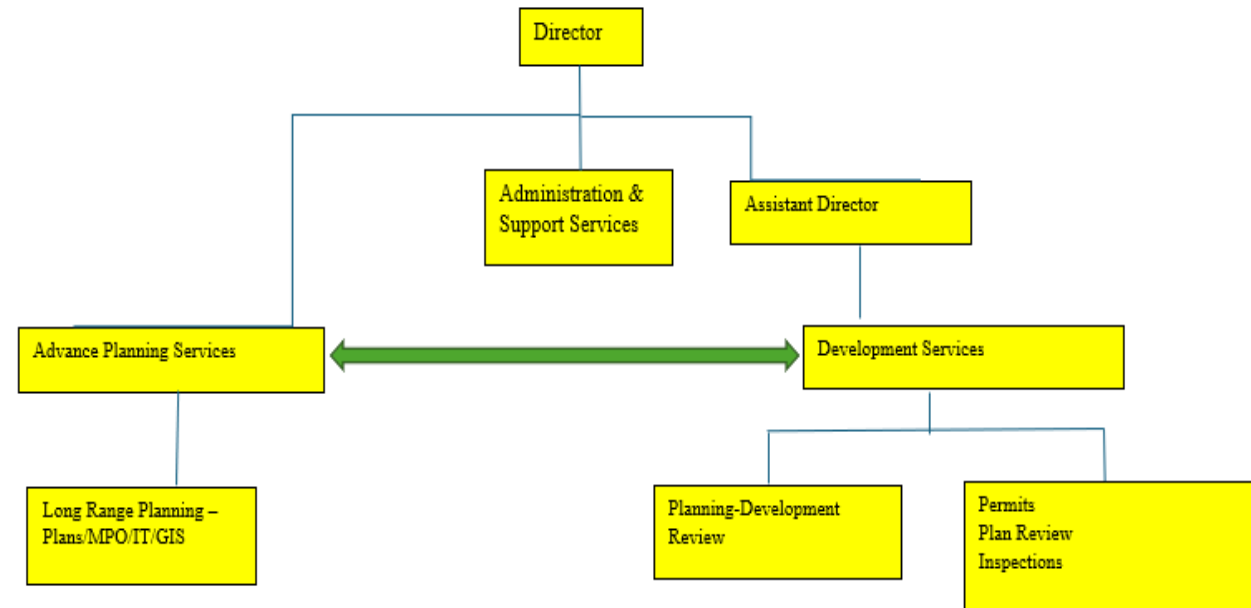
Director

Administration & Support Services

Assistant Director

Advance Planning Services

Development Services

Long Range Planning – Plans/MPO/IT/GIS

Planning-Development Review

Permits
Plan Review
Inspections